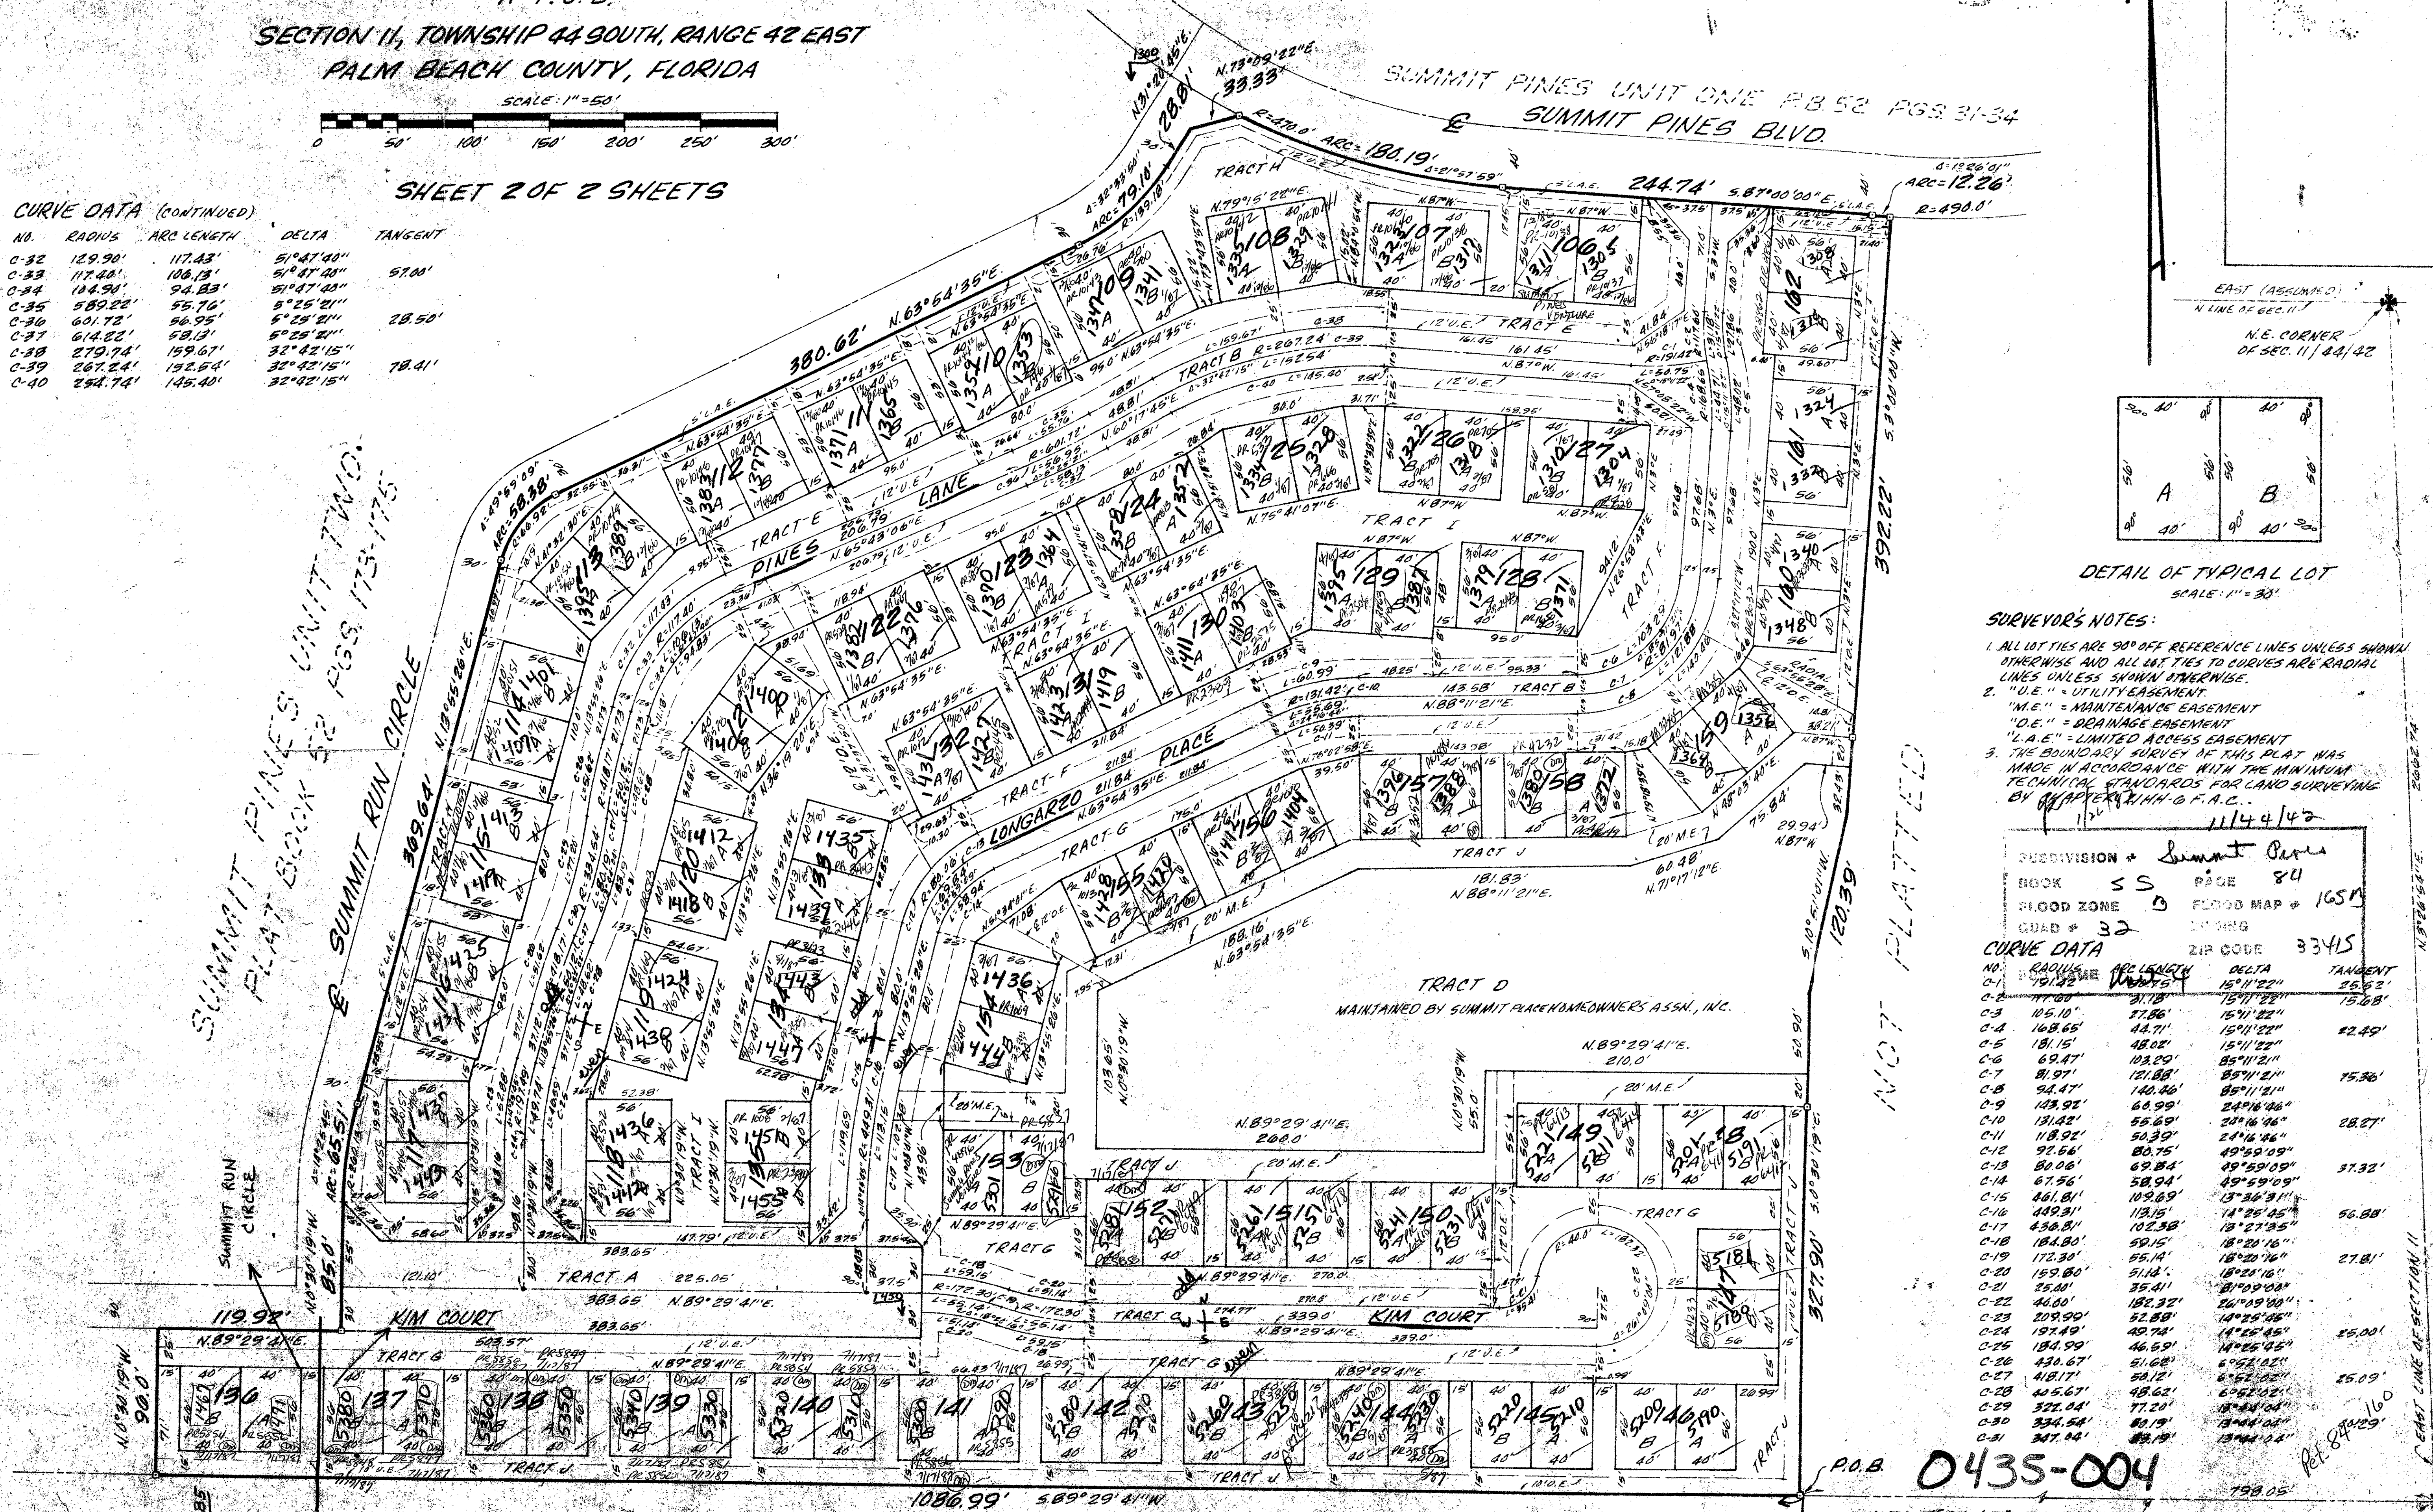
SECTION 11, TOWNSHIP 44 SOUTH, RANGE 42 EAST
PALM BEACH COUNTY, FLORIDA

SCALE: 1"=50'

0 50' 100' 150' 200' 250' 300'

SHEET 2 OF 2 SHEETS

CURVE DATA (CONTINUED)

| NO. | RADIUS | ARC LENGTH | DELTA | TANGENT |
|---|---|---|---|---|
| C-32 | 129.90' | 117.43' | 51°47'40" | |
| C-33 | 117.40' | 106.13' | 51°47'40" | 57.00' |
| C-34 | 104.90' | 94.83' | 51°47'40" | |
| C-35 | 589.22' | 55.76' | 5°25'21" | |
| C-36 | 601.72' | 56.95' | 5°25'21" | 28.50' |
| C-37 | 614.22' | 58.13' | 5°25'21" | |
| C-38 | 279.74' | 159.67' | 32°42'15" | |
| C-39 | 267.24' | 152.54' | 32°42'15" | 78.41' |
| C-40 | 254.74' | 145.40' | 32°42'15" | |

SUMMIT PINES UNIT ONE P.B. 52 PGS. 31-34
SUMMIT PINES BLVD.

SUMMIT PINES UNIT TWO
PLAT BOOK 52 PGS 173-175

SUMMIT RUN CIRCLE

380.62' N.63°54'35"E.
244.74' S.87°00'00"E.
ARC=180.19'
ARC=12.26'
R=490.0'
392.22'
309.64'
120.39'
327.90'
1086.99' S.89°29'41"W.

TRACT H
TRACT E
TRACT B
TRACT I
TRACT F
TRACT G
TRACT J
TRACT D
MAINTAINED BY SUMMIT PLACE HOMEOWNERS ASSN., INC.
TRACT A

PINES LANE
LONGARZO PLACE
KIM COURT

NOT PLATTED

EAST (ASSUMED)
N. LINE OF SEC. 11
N.E. CORNER OF SEC. 11/44/42

DETAIL OF TYPICAL LOT
SCALE: 1"=30'

SURVEYOR'S NOTES:
1. ALL LOT TIES ARE 90° OFF REFERENCE LINES UNLESS SHOWN OTHERWISE AND ALL LOT TIES TO CURVES ARE RADIAL LINES UNLESS SHOWN OTHERWISE.
2. "U.E." = UTILITY EASEMENT.
"M.E." = MAINTENANCE EASEMENT
"D.E." = DRAINAGE EASEMENT
"L.A.E." = LIMITED ACCESS EASEMENT
3. THE BOUNDARY SURVEY OF THIS PLAT WAS MADE IN ACCORDANCE WITH THE MINIMUM TECHNICAL STANDARDS FOR LAND SURVEYING BY CHAPTER 21HH-6 F.A.C.

11/44/42
SUBDIVISION # Summit Pines
BOOK 55 PAGE 84
FLOOD ZONE B FLOOD MAP # 165 B
QUAD # 32
ZIP CODE 33415

CURVE DATA

| NO. | RADIUS | ARC LENGTH | DELTA | TANGENT |
|---|---|---|---|---|
| C-1 | 191.42' | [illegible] | 15°11'22" | 25.52' |
| C-2 | 117.60' | 31.18' | 15°11'22" | 15.68' |
| C-3 | 105.10' | 27.86' | 15°11'22" | |
| C-4 | 168.65' | 44.71' | 15°11'22" | 22.49' |
| C-5 | 181.15' | 48.02' | 15°11'22" | |
| C-6 | 69.47' | 103.29' | 85°11'21" | |
| C-7 | 81.97' | 121.88' | 85°11'21" | 75.36' |
| C-8 | 94.47' | 140.46' | 85°11'21" | |
| C-9 | 143.92' | 60.99' | 24°16'46" | |
| C-10 | 131.42' | 55.69' | 24°16'46" | 28.27' |
| C-11 | 118.92' | 50.39' | 24°16'46" | |
| C-12 | 92.56' | 80.75' | 49°59'09" | |
| C-13 | 80.06' | 69.84' | 49°59'09" | 37.32' |
| C-14 | 67.56' | 58.94' | 49°59'09" | |
| C-15 | 461.81' | 109.69' | 13°36'31" | |
| C-16 | 449.31' | 113.15' | 14°25'45" | 56.88' |
| C-17 | 436.81' | 102.38' | 13°27'35" | |
| C-18 | 184.80' | 59.15' | 18°20'16" | |
| C-19 | 172.30' | 55.14' | 18°20'16" | 27.81' |
| C-20 | 159.80' | 51.14' | 18°20'16" | |
| C-21 | 25.00' | 35.41' | 81°09'04" | |
| C-22 | 46.00' | 182.32' | 261°09'00" | |
| C-23 | 209.99' | 52.88' | 14°25'45" | |
| C-24 | 197.49' | 49.74' | 14°25'45" | 25.00' |
| C-25 | 184.99' | 46.59' | 14°25'45" | |
| C-26 | 430.67' | 51.62' | 6°52'02" | |
| C-27 | 418.17' | 50.12' | 6°52'02" | 25.09' |
| C-28 | 405.67' | 48.62' | 6°52'02" | |
| C-29 | 322.04' | 77.20' | 13°44'04" | |
| C-30 | 334.54' | 80.19' | 13°44'04" | 40.29' |
| C-31 | 347.04' | 83.19' | 13°44'04" | |

P.O.B.
0435-004
Pet. 84-160
EAST LINE OF SECTION 11
798.05'